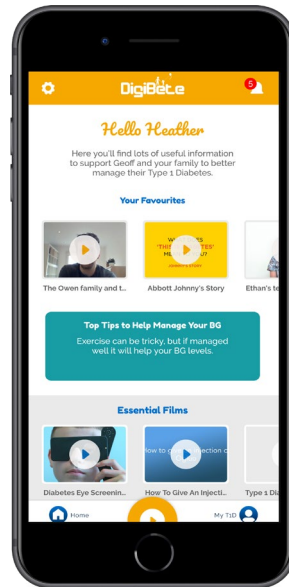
DigiBete

5

Hello Heather

Here you'll find lots of useful information to support Geoff and your family to better manage their Type 1 Diabetes.

Your Favourites

The Owen family and t...

W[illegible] "THIS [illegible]TES" ME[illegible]? JOHNNY'S STORY

Abbott Johnny's Story

Ethan's t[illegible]

Top Tips to Help Manage Your BG

Exercise can be tricky, but if managed well it will help your BG levels.

Essential Films

How to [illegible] injection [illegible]

Diabetes Eye Screenin...

How To Give An Injecti...

Type 1 Dia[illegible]

Home

My T1D